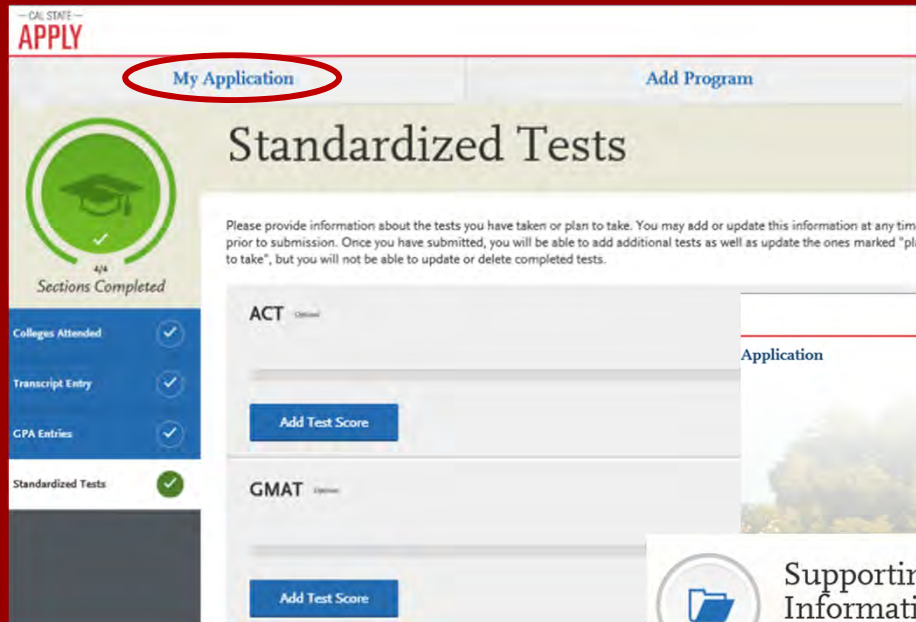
— CAL STATE —
APPLY

My Application

Add Program

4/4
Sections Completed

Colleges Attended

Transcript Entry

GPA Entries

Standardized Tests

Standardized Tests

Please provide information about the tests you have taken or plan to take. You may add or update this information at any tim prior to submission. Once you have submitted, you will be able to add additional tests as well as update the ones marked "pl to take", but you will not be able to update or delete completed tests.

ACT Optional

Add Test Score

GMAT Optional

Add Test Score

Application

Supportin
Informati